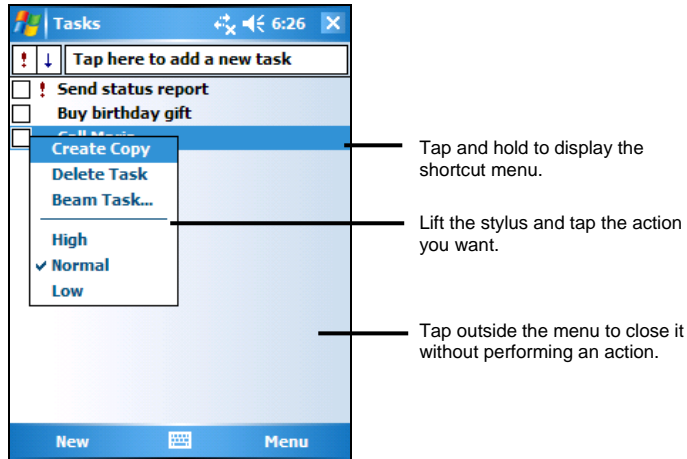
Tasks 6:26

! ↓ Tap here to add a new task

! Send status report

Buy birthday gift

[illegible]

Create Copy

Delete Task

Beam Task...

High

✔ Normal

Low

New

Menu

Tap and hold to display the shortcut menu.

Lift the stylus and tap the action you want.

Tap outside the menu to close it without performing an action.